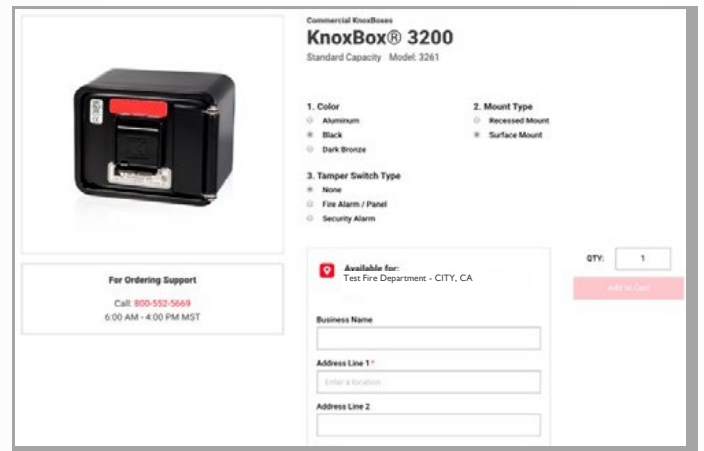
Commercial KnoxBoxes

KnoxBox® 3200

Standard Capacity Model: 3261

1. Color

Aluminum

Black

Dark Bronze

2. Mount Type

Recessed Mount

Surface Mount

3. Tamper Switch Type

None

Fire Alarm / Panel

Security Alarm

For Ordering Support

Call: 800-552-5669

6:00 AM - 4:00 PM MST

Available for:

Test Fire Department - CITY, CA

Business Name

Address Line 1 *

Enter a location

Address Line 2

QTY: 1

Add to Cart